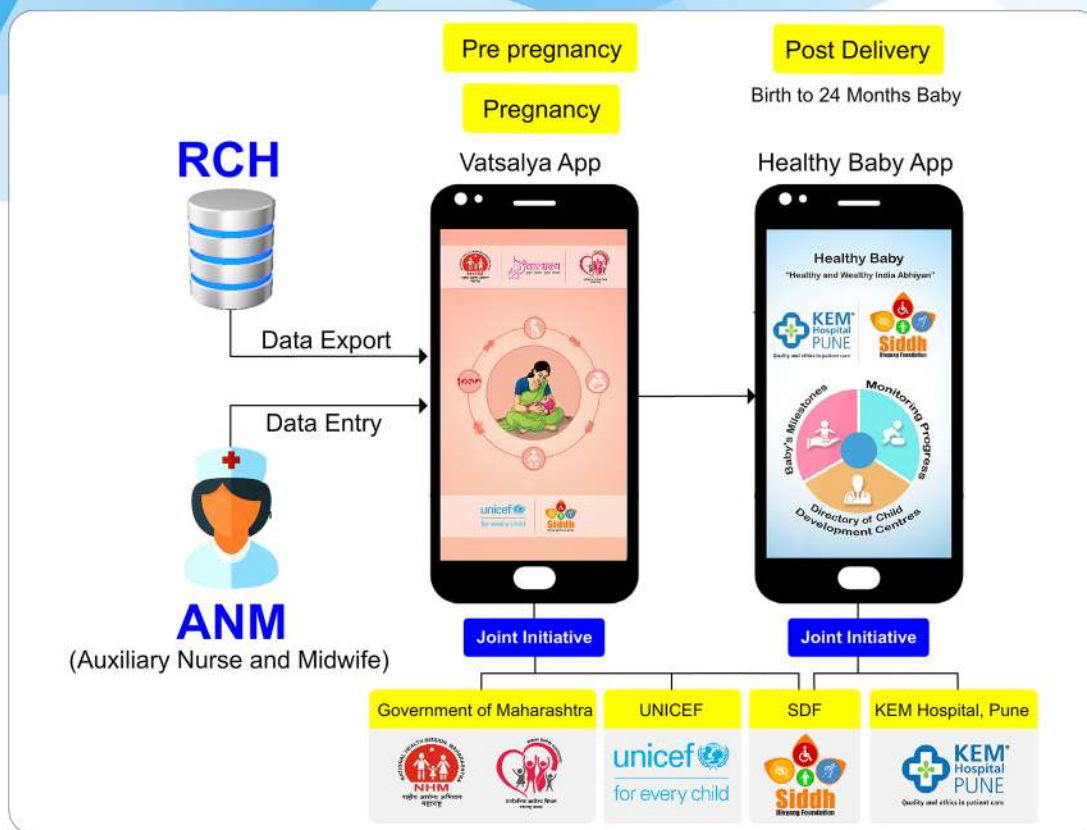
Pre pregnancy

Pregnancy

Post Delivery

Birth to 24 Months Baby

RCH

Vatsalya App

Healthy Baby App

Data Export

Data Entry

1000

unicef
for every child

Siddh

Healthy Baby

"Healthy and Wealthy India Abhiyan"

KEM Hospital PUNE

Quality and ethics in patient care

Siddh
Divyang Foundation

Baby's Milestones

Monitoring Progress

Directory of Child Development Centres

ANM
(Auxiliary Nurse and Midwife)

Joint Initiative

Joint Initiative

Government of Maharashtra

UNICEF

SDF

KEM Hospital, Pune

NHM

unicef
for every child

Siddh
Divyang Foundation

KEM Hospital PUNE
Quality and ethics in patient care